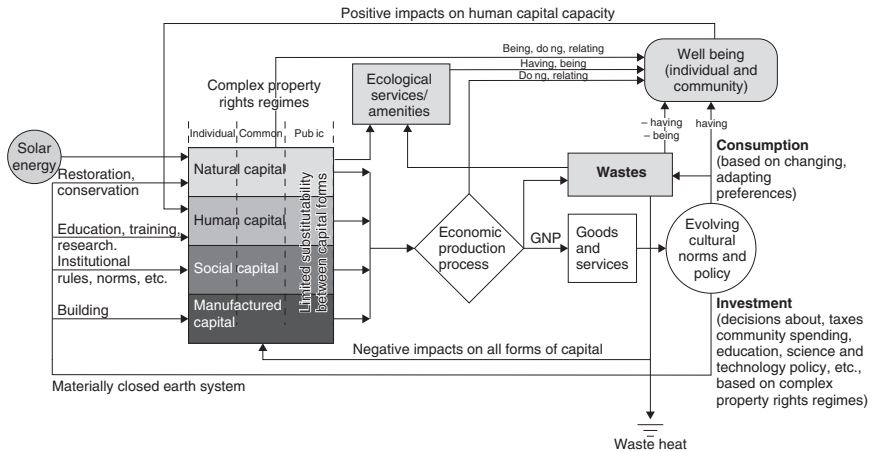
Positive impacts on human capital capacity

Being, do ng, relating
Having, being
Do ng, relating

Well being (individual and community)

Complex property rights regimes

Ecological services/ amenities

Individual | Common | Pub ic

Solar energy

Restoration, conservation

Natural capital

Human capital

Social capital

Manufactured capital

Limited substitutability between capital forms

Education, training, research.

Institutional rules, norms, etc.

Building

– having
– being

having

Wastes

Consumption (based on changing, adapting preferences)

Economic production process

GNP

Goods and services

Evolving cultural norms and policy

Investment (decisions about, taxes community spending, education, science and technology policy, etc., based on complex property rights regimes)

Negative impacts on all forms of capital

Materially closed earth system

Waste heat